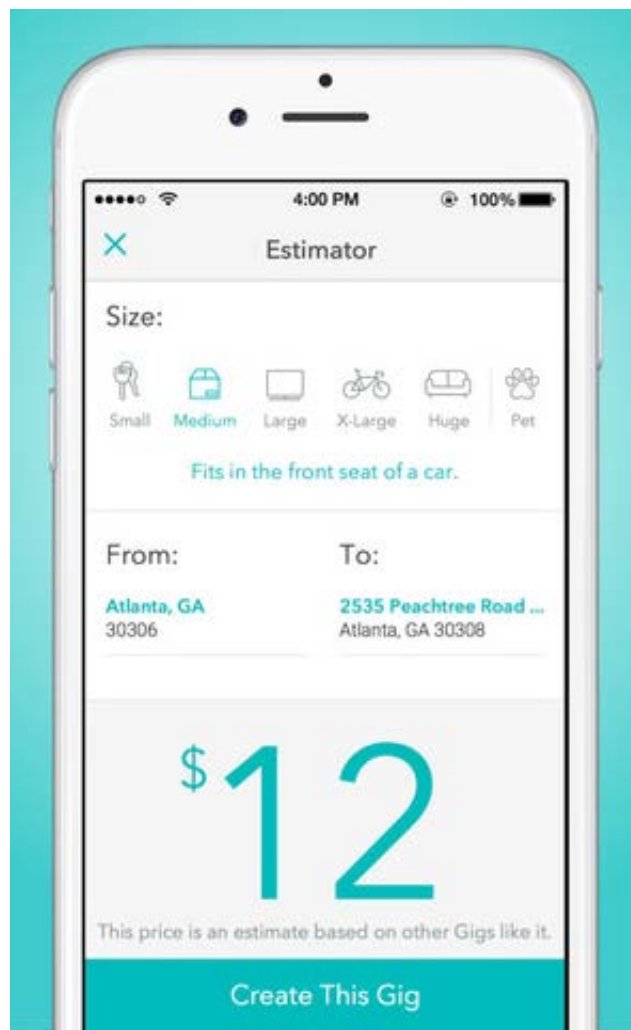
4:00 PM 100%

Estimator

Size:

Small Medium Large X-Large Huge Pet

Fits in the front seat of a car.

From:
Atlanta, GA
30306

To:
2535 Peachtree Road ...
Atlanta, GA 30308

$12

This price is an estimate based on other Gigs like it.

Create This Gig